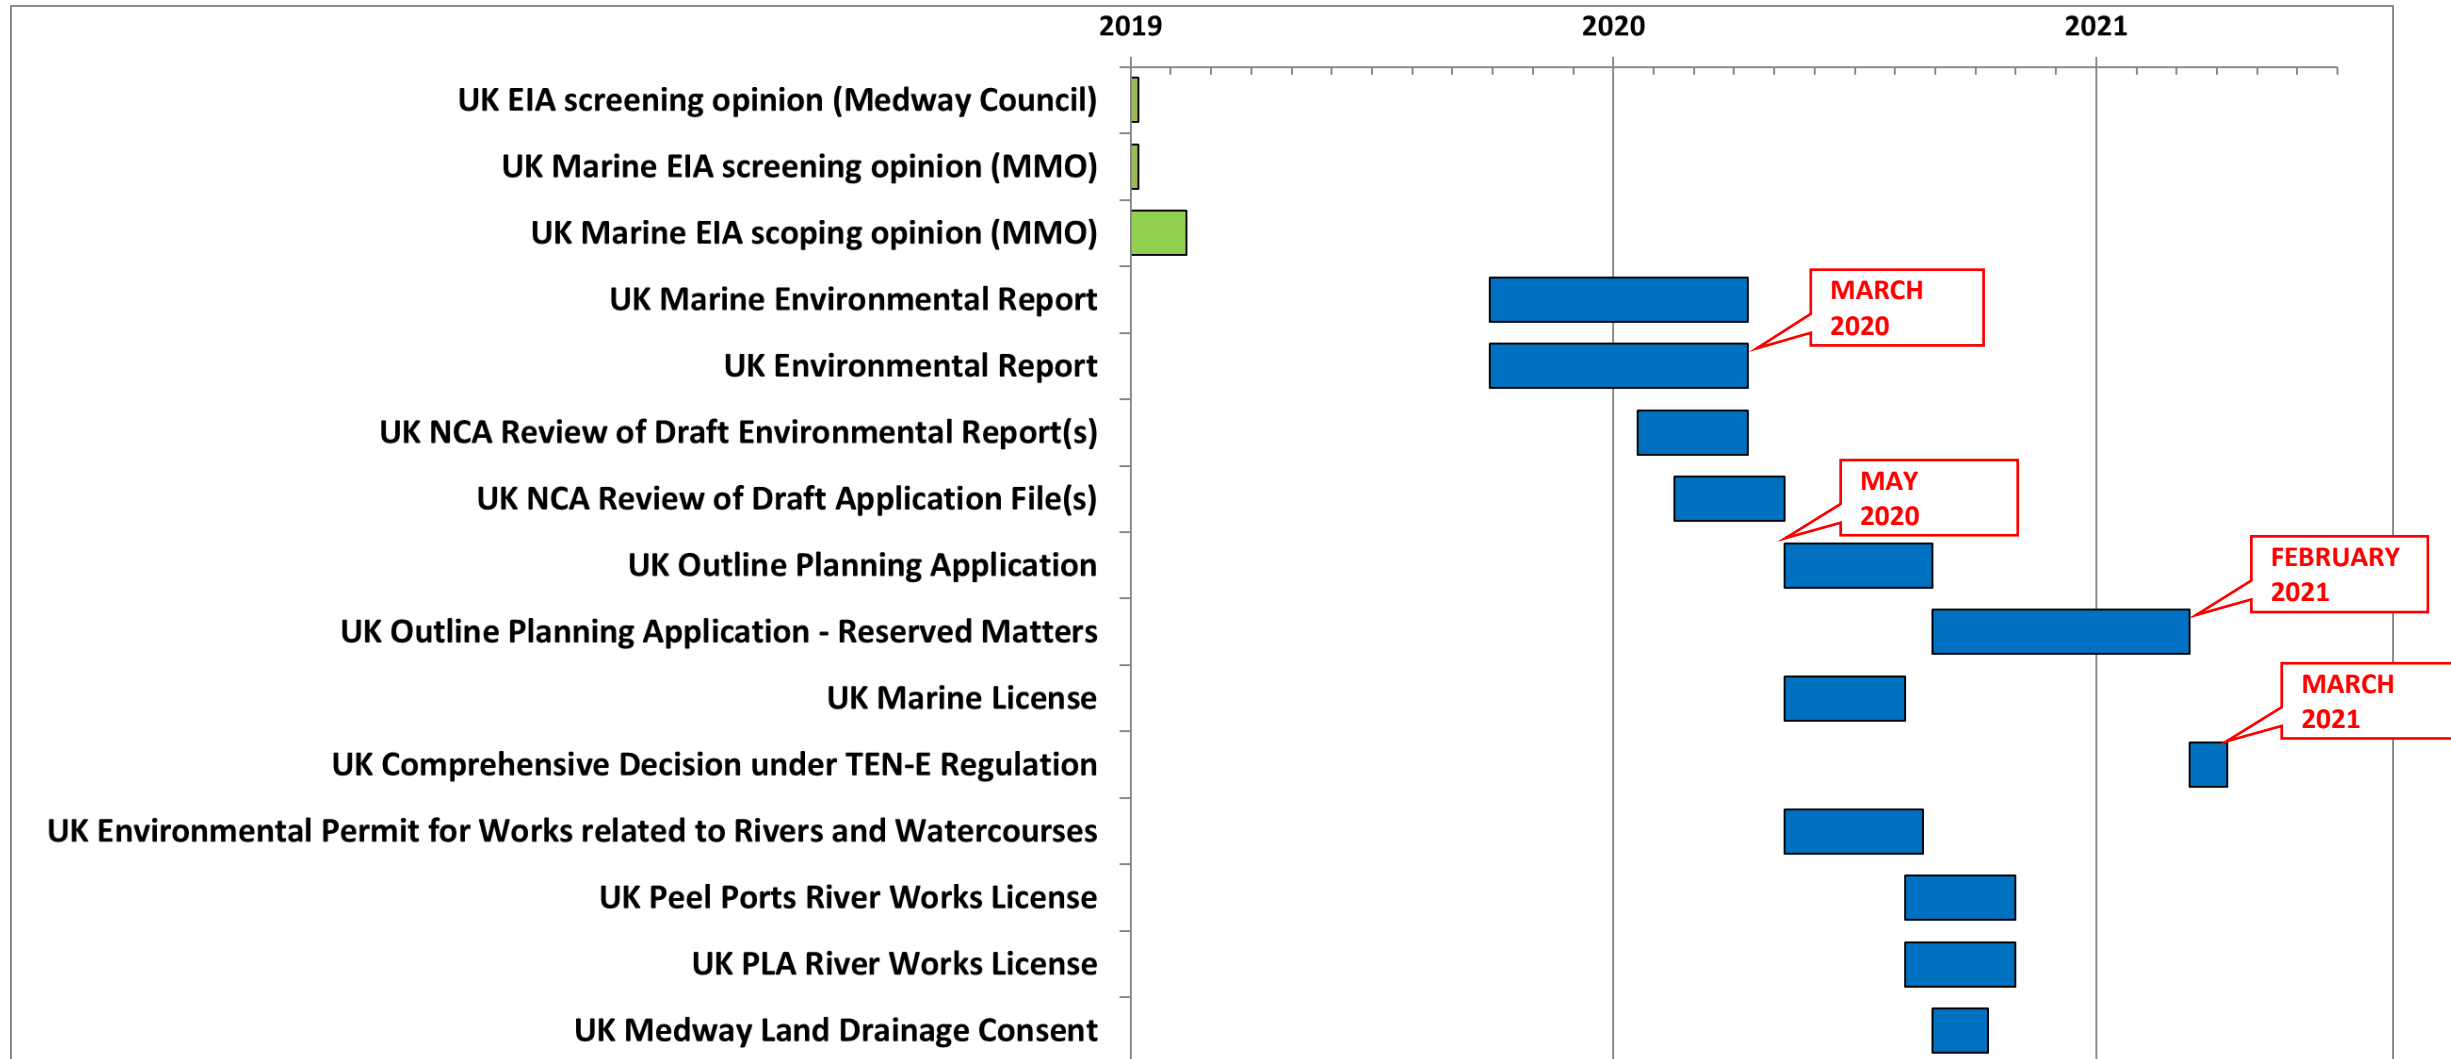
2019
2020
2021

UK EIA screening opinion (Medway Council)
UK Marine EIA screening opinion (MMO)
UK Marine EIA scoping opinion (MMO)
UK Marine Environmental Report
UK Environmental Report
UK NCA Review of Draft Environmental Report(s)
UK NCA Review of Draft Application File(s)
UK Outline Planning Application
UK Outline Planning Application - Reserved Matters
UK Marine License
UK Comprehensive Decision under TEN-E Regulation
UK Environmental Permit for Works related to Rivers and Watercourses
UK Peel Ports River Works License
UK PLA River Works License
UK Medway Land Drainage Consent

MARCH 2020
MAY 2020
FEBRUARY 2021
MARCH 2021